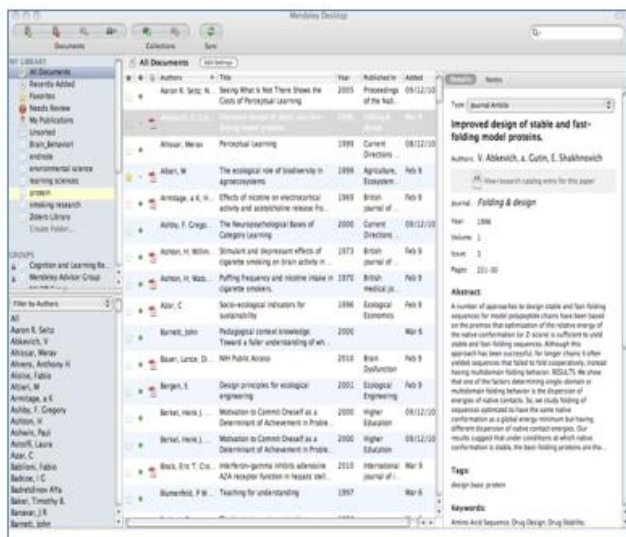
Mendeley Desktop

Documents Collections Sync

MY LIBRARY
All Documents
Recently Added
Favorites
Needs Review
My Publications
Unsorted
Brain_Behavior
endnote
environmental science
learning sciences
protein
smoking research
Zotero Library
Create Folder...

GROUPS
Cognition and Learning Re...
Mendeley Advisor Group

Filter by Authors
All
Aaron R. Seitz
Abkevich, V
Ahissar, Merav
Ahrens, Anthony H
Alaise, Fabio
Altieri, M
Armitage, a K
Ashby, F. Gregory
Ashton, H
Ashwin, Paul
Astorff, Laura
Azar, C
Babiloni, Fabio
Badcoe, I C
Badredinov Alfa
Baker, Timothy B.
Banavar, J R
Barnett, John

All Documents Edit Settings

| Authors | Title | Year | Published In | Added |
|---|---|---|---|---|
| Aaron R. Seitz, N... | Seeing What is Not There Shows the Costs of Perceptual Learning | 2005 | Proceedings of the Nati... | 09/12/10 |
| Abkevich, V, A, Gutin... | Improved design of stable and fast-folding model proteins | 1996 | Folding & design | Feb 9 |
| Ahissar, Merav | Perceptual Learning | 1999 | Current Directions ... | 08/12/10 |
| Altieri, M | The ecological role of biodiversity in agroecosystems | 1999 | Agriculture, Ecosystem... | Feb 9 |
| Armitage, a K, H... | Effects of nicotine on electrocortical activity and acetylcholine release fro... | 1969 | British journal of... | Feb 9 |
| Ashby, F. Grego... | The Neuropsychological Bases of Category Learning | 2000 | Current Directions ... | 09/12/10 |
| Ashton, H, Millm... | Stimulant and depressant effects of cigarette smoking on brain activity in ... | 1973 | British journal of... | Feb 9 |
| Ashton, H, Wats... | Puffing frequency and nicotine intake in cigarette smokers. | 1970 | British medical jo... | Feb 9 |
| Azar, C | Socio-ecological indicators for sustainability | 1996 | Ecological Economics | Feb 9 |
| Barnett, John | Pedagogical context knowledge: Toward a fuller understanding of wh... | 2000 | | Mar 6 |
| Bauer, Lance, D... | NIH Public Access | 2010 | Brain Dysfunction | Feb 9 |
| Bergen, S | Design principles for ecological engineering | 2001 | Ecological Engineering | Feb 9 |
| Berkel, Henk J... | Motivation to Commit Oneself as a Determinant of Achievement in Proble... | 2000 | Higher Education | 09/12/10 |
| Berkel, Henk J... | Motivation to Commit Oneself as a Determinant of Achievement in Proble... | 2000 | Higher Education | 09/12/10 |
| Black, Eric T, Cro... | Interferon-gamma inhibits adenosine A2A receptor function in hepatic stell... | 2010 | International journal of i... | Feb 9 |
| Blumenfeld, P.W... | Teaching for understanding | 1997 | | Mar 6 |

Details Notes

Type: Journal Article

Improved design of stable and fast-folding model proteins.

Authors: V. Abkevich, A. Gutin, E. Shakhnovich

View research catalog entry for this paper

Journal: Folding & design
Year: 1996
Volume: 1
Issue: 3
Pages: 221-30

Abstract:
A number of approaches to design stable and fast-folding sequences for model polypeptide chains have been based on the premise that optimization of the relative energy of the native conformation per Z-score is sufficient to yield stable and fast-folding sequences. Although this approach has been successful, for longer chains it often yields sequences that failed to fold cooperatively, instead having multidomain folding behavior. RESULTS: We show that one of the factors determining single-domain or multidomain folding behavior is the dispersion of energies of native contacts. So, we study folding of sequences optimized to have the same native conformation as a global energy minimum but having different dispersion of native contact energies. Our results suggest that under conditions at which native conformation is stable, the best-folding proteins are the...

Tags:
design basic protein

Keywords:
Amino Acid Sequence, Drug Design, Drug Stability,